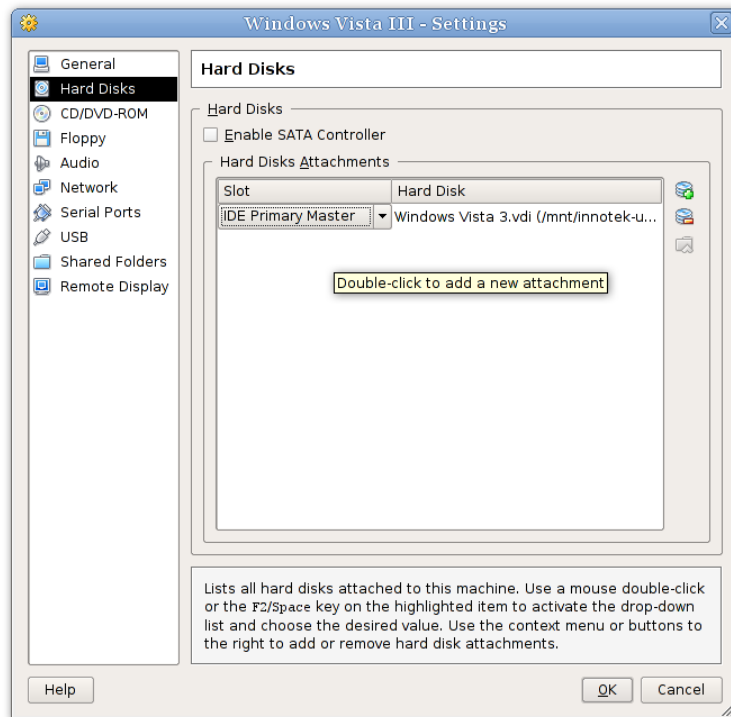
Windows Vista III - Settings

General
Hard Disks
CD/DVD-ROM
Floppy
Audio
Network
Serial Ports
USB
Shared Folders
Remote Display

Hard Disks

Hard Disks

Enable SATA Controller

Hard Disks Attachments

| Slot | Hard Disk |
|---|---|
| IDE Primary Master | Windows Vista 3.vdi (/mnt/innotek-u... |

Double-click to add a new attachment

Lists all hard disks attached to this machine. Use a mouse double-click or the F2/Space key on the highlighted item to activate the drop-down list and choose the desired value. Use the context menu or buttons to the right to add or remove hard disk attachments.

Help

OK

Cancel